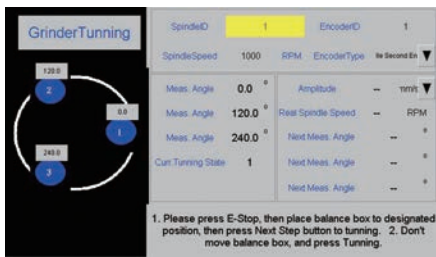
GrinderTunning

120.0
2
0.0
1
240.0
3

SpindleID 1 EncoderID 1

SpindleSpeed 1000 RPM EncoderType lle Second En

Meas. Angle 0.0 °
Meas. Angle 120.0 °
Meas. Angle 240.0 °
Curr.Tunning State 1

Amplitude -- um/s
Real Spindle Speed -- RPM
Next Meas. Angle -- °
Next Meas. Angle -- °
Next Meas. Angle -- °

1. Please press E-Stop, then place balance box to designated position, then press Next Step button to tunning. 2. Don't move balance box, and press Tunning.